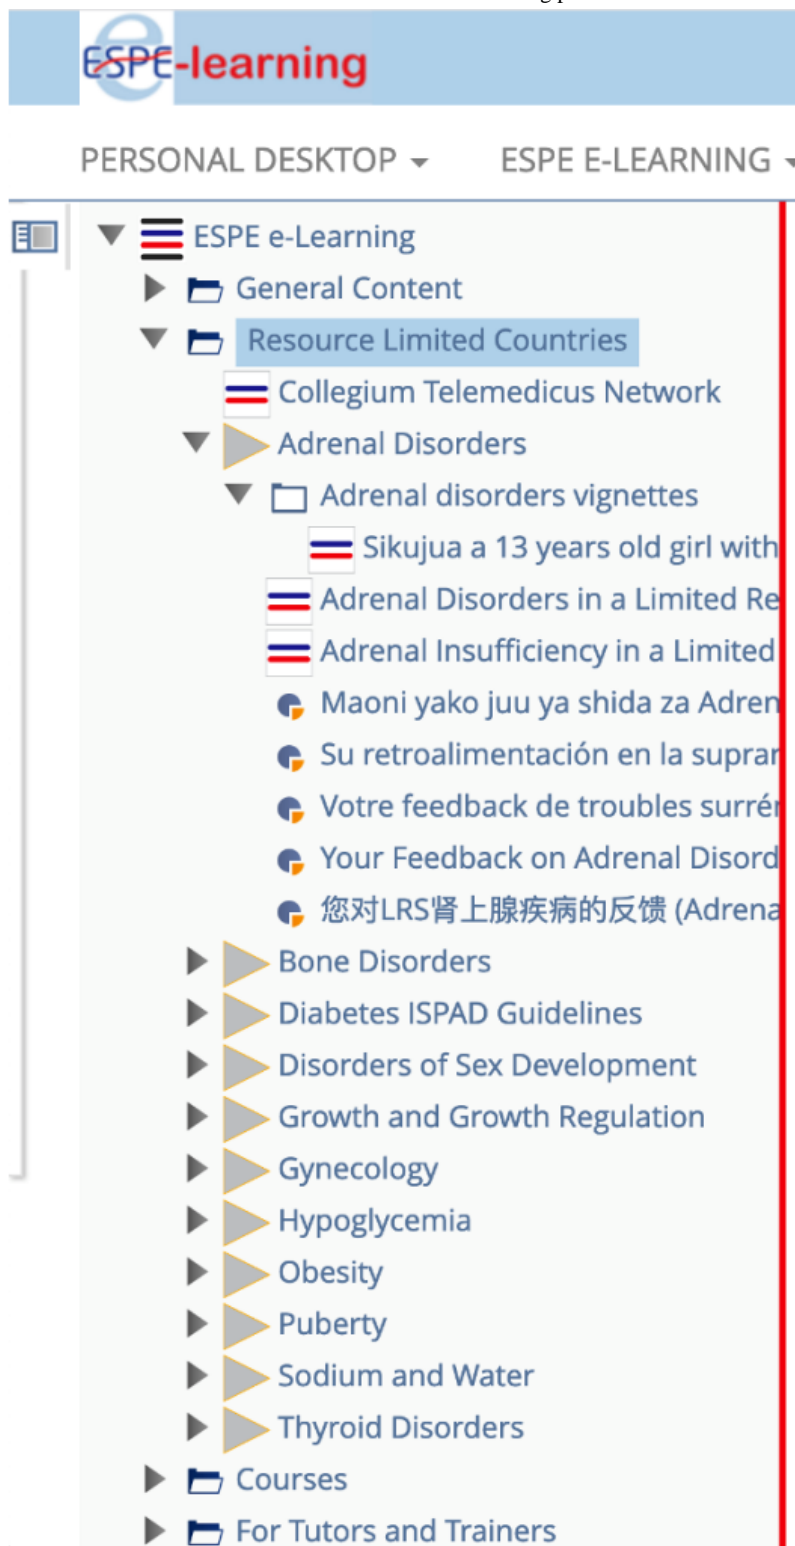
ESPE-learning

PERSONAL DESKTOP ESPE E-LEARNING

ESPE e-Learning
General Content
Resource Limited Countries
Collegium Telemedicus Network
Adrenal Disorders
Adrenal disorders vignettes
Sikujua a 13 years old girl with
Adrenal Disorders in a Limited Re
Adrenal Insufficiency in a Limited
Maoni yako juu ya shida za Adren
Su retroalimentación en la suprar
Votre feedback de troubles surré
Your Feedback on Adrenal Disord
您对LRS肾上腺疾病的反馈 (Adrena
Bone Disorders
Diabetes ISPAD Guidelines
Disorders of Sex Development
Growth and Growth Regulation
Gynecology
Hypoglycemia
Obesity
Puberty
Sodium and Water
Thyroid Disorders
Courses
For Tutors and Trainers